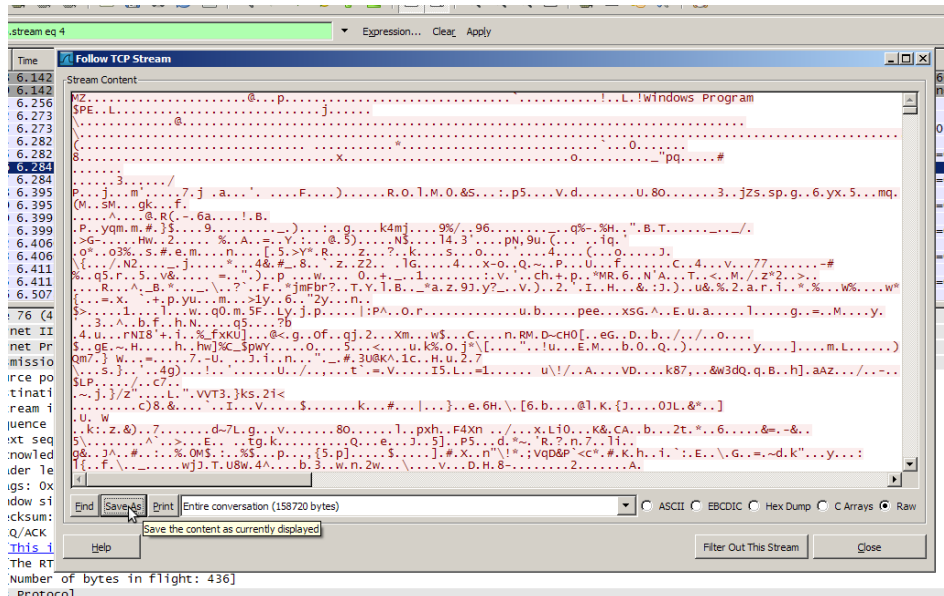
.stream eq 4
Expression... Clear Apply
Time
6.142
6.142
6.256
6.273
6.273
6.282
6.282
6.284
6.284
6.395
6.395
6.399
6.399
6.406
6.406
6.411
6.411
6.507
Follow TCP Stream
Stream Content
MZ......................@....p.............................. ...........!..L.!Windows Program
$PE...L.........................j.......
8...............................x.................................`....._"pq.....#
......3......./
P...j...m`.....7.j .a...'. ....F....)......R.O.l.M.O.&S...:.p5.....V.d.........U.8O.......3..jZs.sp.g..6.yx.5....mq.
(M..sM...gk...f.
.....^....@.R(.-.6a....!.B.
.P..yqm.m.#.}$....9.........)...:..g....k4mj....9%/..96........q%-.%H..".B.T.......-._/.
.>G-.....Hw..2..... %..A..=..Y.:...@.5).....N$.....l4.3'.....pN,9u.(... ..iq.
.o*..o3%..s.#.e.m.....[.5.>Y*.R...z...?...k.....s...o.......4...(....o......J.
\{.../.N2.......j.....*...4&.#_.8..`.z..Z2....lG.....4...x-o..Q.~..P....U....f.......C...4...v...77........-#
%..q5.r..5..v&.......=...".)..p...w.....0..+.._..1.........:.v.`..ch.+.p..*MR.6..N'A...T..<..M./.z*2..>..
.....R...^._B.*...._.\..?`..F..*jmFbr?..T.Y.l.B.._*a.z.9J.y?_..V.)..2.`.I..H...&.:J.)..u&.%.2.a.r.i..*.%...W%......w*
{...=.x. `.+.p.yu...m...>1y..6.."2y...n..
$>.....1.....l...w...q0.m.5F..Ly.j.p.....|:P^..D...................u.b.......pee...xsG.^..E.u.a.......l.....g..=..M.....y.
..3..^..b.f..h.N.....q5....?b
.4.u....rNI8'+.i..%_fxKU]...@<.g..of..gj.2...Xm...w$...C.......n.RM.D~cHO[..eG..D..b../../..o....
$..gE.~.H.......h..hw]%C_$pWY.....O....5...<.....u.k%.O.j*\[...."..!u...E.M...b.O..Q..)..........y.....]......m.L.......)
Qm7.} W...=.....7.-U. ..J..i..n...."._#.3U@K^.1c..H.u.2.7
\....s.}..`..4g)...!.`........U../..,...t`.=.V......I5.L...=1....... u\!/..A......VD......k87,..&W3dQ.q.B..h].aAz.../..-..
$LP...../...c7..
.~.j.}/z'....L.".VVT3.}ks.2i<
..........C)8.&....`..I...V.....$........k...#...|...}...e.6H.\.[6.b....@l.K.{J....OJL.&*..]
..U. W
..k:..z.&)..7........d~7L.g...v.........8O.......l...pxh..F4Xn ../...x.Li0...K&.CA..b...2t.*..6.....&=.-&..
5\..........^`..>...E.. ..tg.k...........Q...e...J..5]..P5...d.*~.`R.?..n.7..li..
g&..J^..#..:..%.OM$.:..%$...p....{5.p]......$....].#.X..n"\!*.;VqD&P`<c*.#.K.h..i.`:..E..\.G..=.~d.k"....:
l{..f.\.._......wjJ.T.U8W.4^....b.3..w.n.2w...\....v...D.H.8~..........2.........A.
Find Save As Print Entire conversation (158720 bytes) ASCII EBCDIC Hex Dump C Arrays Raw
Save the content as currently displayed
Help Filter Out This Stream Close
e 76 (4
net II
net Pr
missio
rce po
tinati
ream i
quence
xt seq
nowled
der le
ags: Ox
dow si
ecksum:
Q/ACK
This i
The RT
Number of bytes in flight: 436]
Protocol